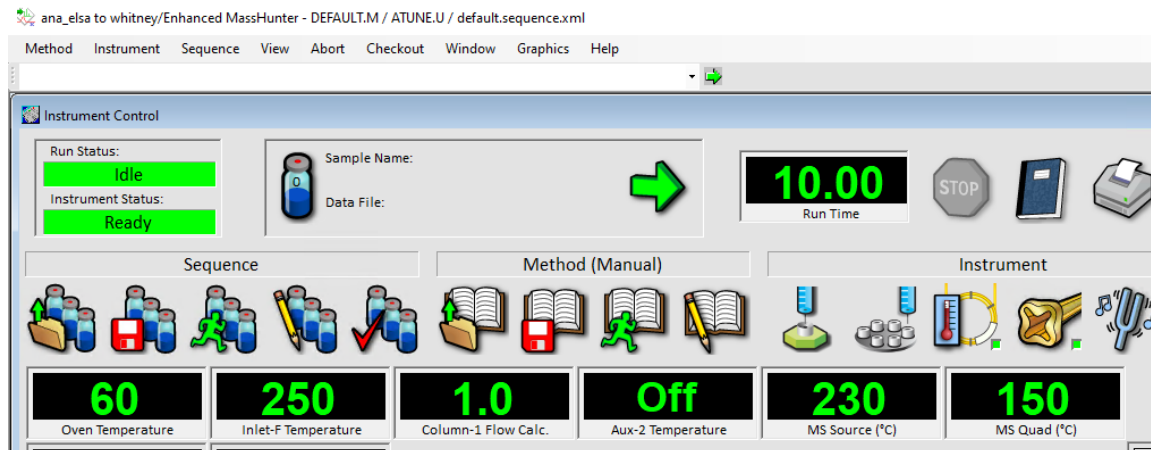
ana_elsa to whitney/Enhanced MassHunter - DEFAULT.M / ATUNE.U / default.sequence.xml

Method Instrument Sequence View Abort Checkout Window Graphics Help

Instrument Control

Run Status:
Idle
Instrument Status:
Ready

0
Sample Name:
Data File:

10.00
Run Time

STOP

Sequence

Method (Manual)

Instrument

60
Oven Temperature

250
Inlet-F Temperature

1.0
Column-1 Flow Calc.

Off
Aux-2 Temperature

230
MS Source (°C)

150
MS Quad (°C)